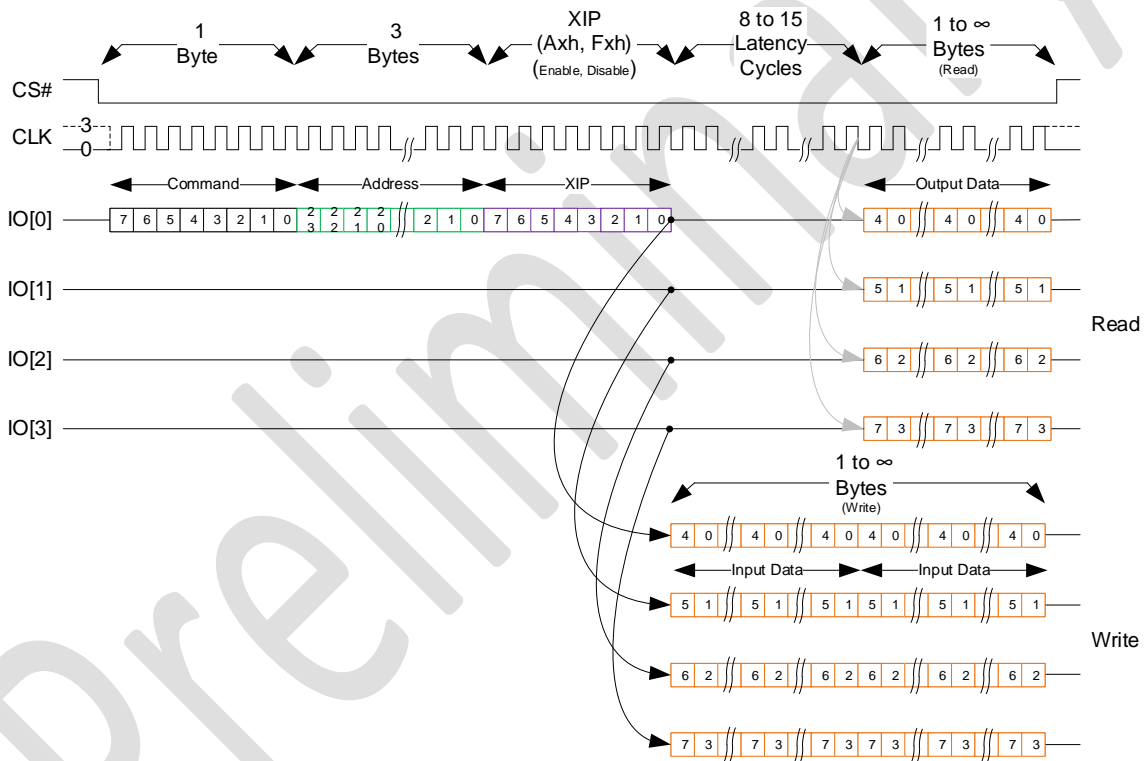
1 Byte

3 Bytes

XIP (Axh, Fxh) (Enable, Disable)

8 to 15 Latency Cycles

1 to ∞ Bytes (Read)

CS#

CLK 3 0

Command

Address

XIP

Output Data

IO[0] 7 6 5 4 3 2 1 0 23 22 21 20 2 1 0 7 6 5 4 3 2 1 0

4 0 4 0 4 0

IO[1]

5 1 5 1 5 1

Read

IO[2]

6 2 6 2 6 2

IO[3]

7 3 7 3 7 3

1 to ∞ Bytes (Write)

4 0 4 0 4 0 4 0 4 0 4 0

Input Data

Input Data

5 1 5 1 5 1 5 1 5 1 5 1

Write

6 2 6 2 6 2 6 2 6 2 6 2

7 3 7 3 7 3 7 3 7 3 7 3

Preliminary